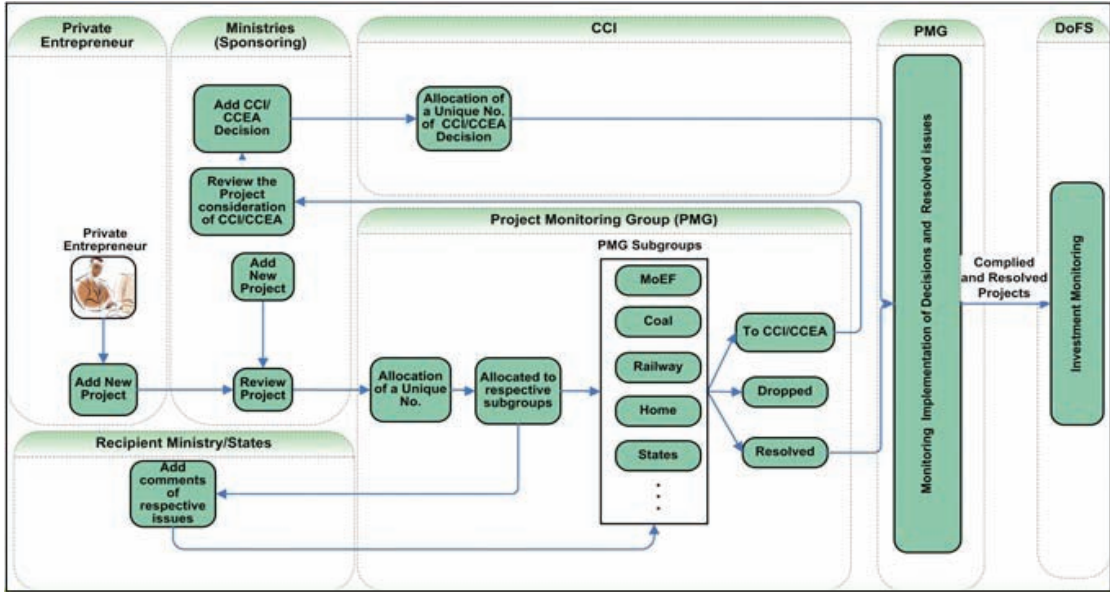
Private Entrepreneur

Ministries (Sponsoring)

CCI

PMG

DoFS

Add CCI/ CCEA Decision

Allocation of a Unique No. of CCI/CCEA Decision

Review the Project consideration of CCI/CCEA

Project Monitoring Group (PMG)

PMG Subgroups

Private Entrepreneur

Add New Project

MoEF

Coal

Railway

Home

States

Add New Project

Review Project

Allocation of a Unique No.

Allocated to respective subgroups

To CCI/CCEA

Dropped

Resolved

Recipient Ministry/States

Add comments of respective issues

Monitoring Implementation of Decisions and Resolved issues

Complied and Resolved Projects

Investment Monitoring